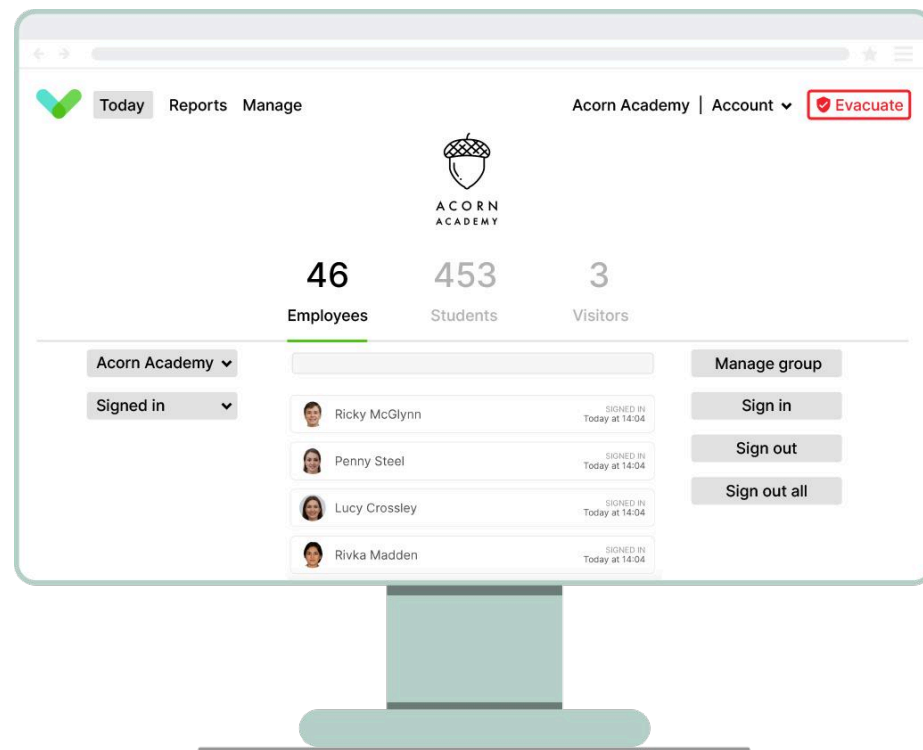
Today Reports Manage

Acorn Academy | Account Evacuate

ACORN ACADEMY

46 Employees

453 Students

3 Visitors

Acorn Academy

Signed in

Ricky McGlynn SIGNED IN Today at 14:04

Penny Steel SIGNED IN Today at 14:04

Lucy Crossley SIGNED IN Today at 14:04

Rivka Madden SIGNED IN Today at 14:04

Manage group

Sign in

Sign out

Sign out all